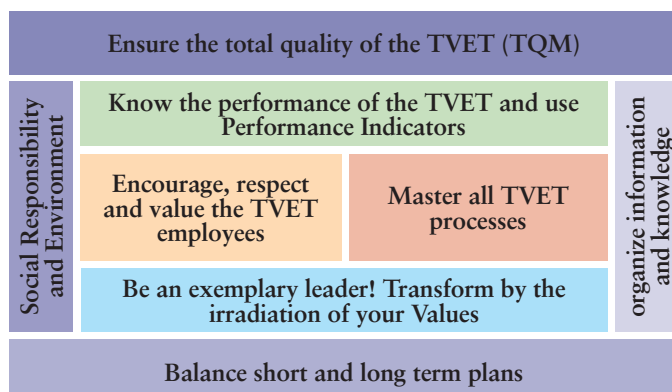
Ensure the total quality of the TVET (TQM)

Social Responsibility and Environment

Know the performance of the TVET and use Performance Indicators

Encourage, respect and value the TVET employees

Master all TVET processes

Be an exemplary leader! Transform by the irradiation of your Values

organize information and knowledge

Balance short and long term plans